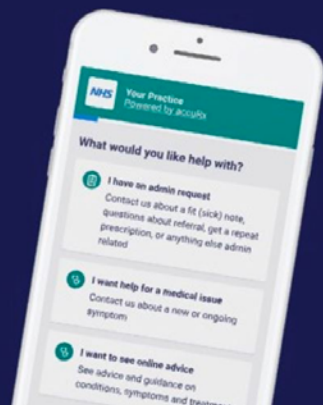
NHS

Your Practice
Powered by accuRx

What would you like help with?

I have an admin request
Contact us about a fit (sick) note, questions about referral, get a repeat prescription, or anything else admin related

I want help for a medical issue
Contact us about a new or ongoing symptom

I want to see online advice
See advice and guidance on conditions, symptoms and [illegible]